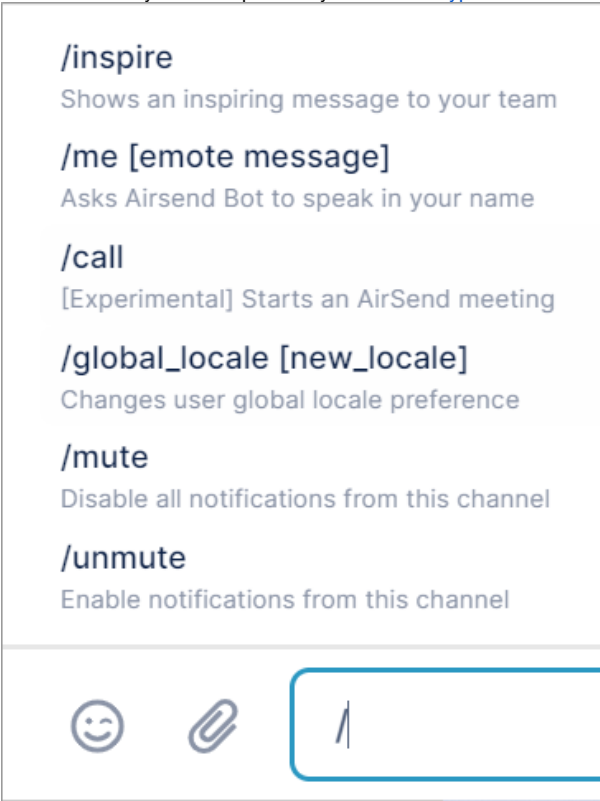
/inspire
Shows an inspiring message to your team

/me [emote message]
Asks Airsend Bot to speak in your name

/call
[Experimental] Starts an AirSend meeting

/global_locale [new_locale]
Changes user global locale preference

/mute
Disable all notifications from this channel

/unmute
Enable notifications from this channel

/